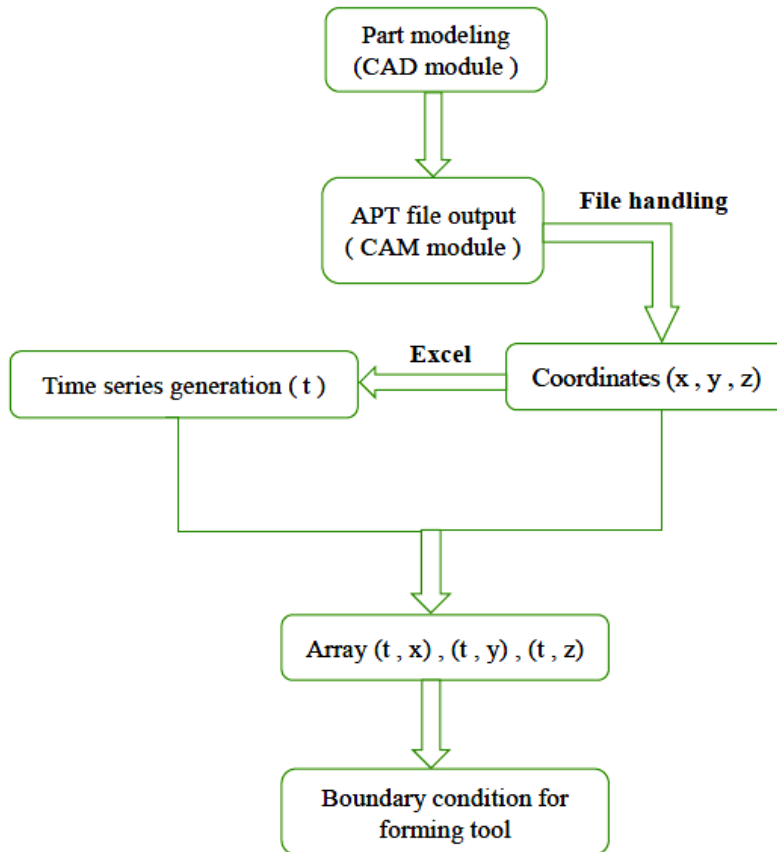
Part modeling
(CAD module )

APT file output
( CAM module )

File handling

Excel

Time series generation ( t )

Coordinates (x , y , z)

Array (t , x) , (t , y) , (t , z)

Boundary condition for forming tool